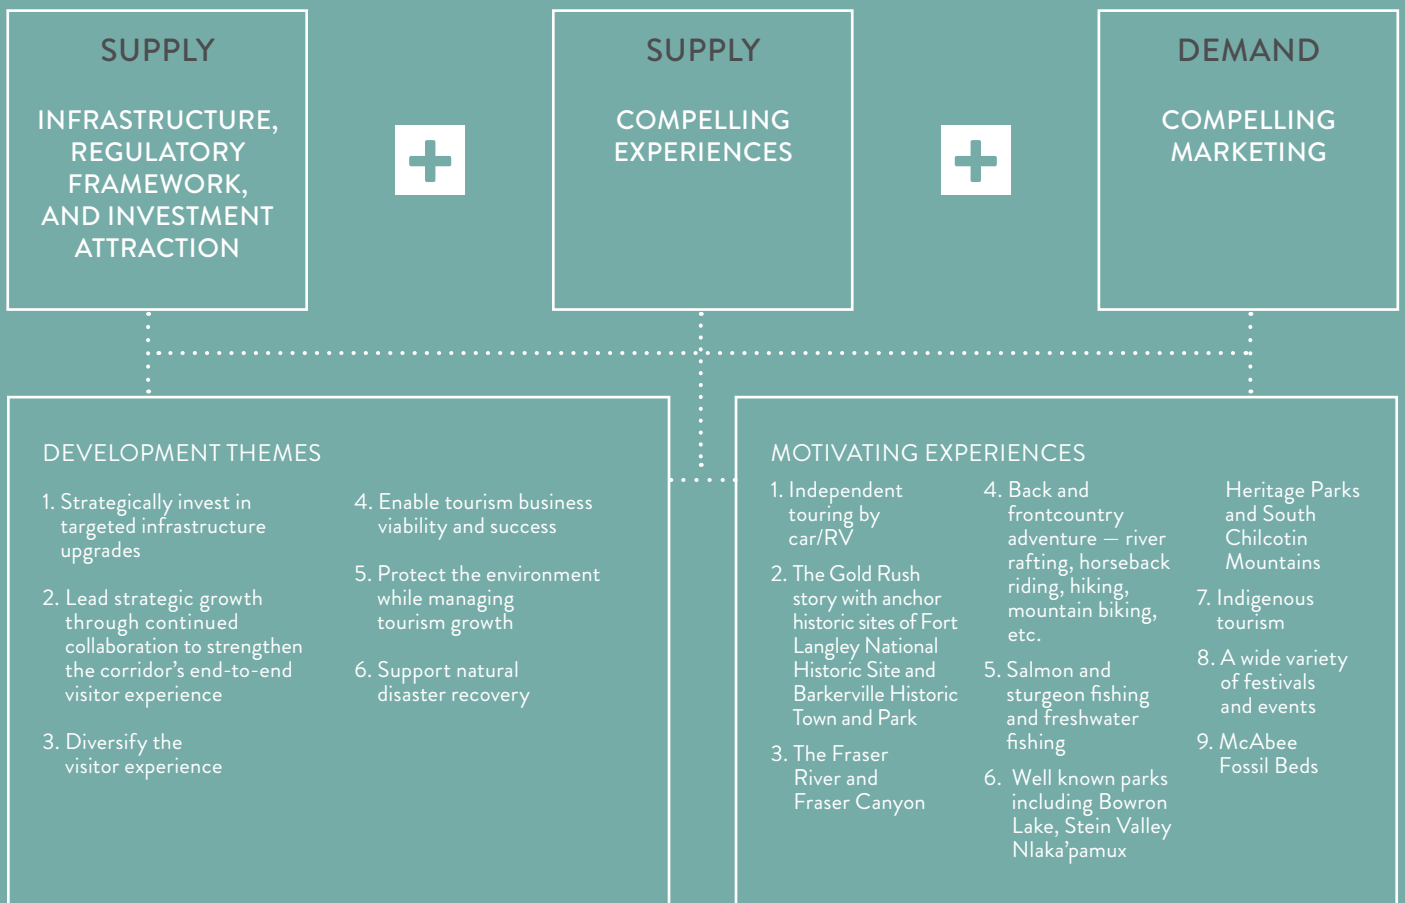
SUPPLY

INFRASTRUCTURE, REGULATORY FRAMEWORK, AND INVESTMENT ATTRACTION

+

SUPPLY

COMPELLING EXPERIENCES

+

DEMAND

COMPELLING MARKETING

DEVELOPMENT THEMES

1. Strategically invest in targeted infrastructure upgrades

2. Lead strategic growth through continued collaboration to strengthen the corridor's end-to-end visitor experience

3. Diversify the visitor experience

4. Enable tourism business viability and success

5. Protect the environment while managing tourism growth

6. Support natural disaster recovery

MOTIVATING EXPERIENCES

1. Independent touring by car/RV

2. The Gold Rush story with anchor historic sites of Fort Langley National Historic Site and Barkerville Historic Town and Park

3. The Fraser River and Fraser Canyon

4. Back and frontcountry adventure — river rafting, horseback riding, hiking, mountain biking, etc.

5. Salmon and sturgeon fishing and freshwater fishing

6. Well known parks including Bowron Lake, Stein Valley Nlaka'pamux Heritage Parks and South Chilcotin Mountains

7. Indigenous tourism

8. A wide variety of festivals and events

9. McAbee Fossil Beds